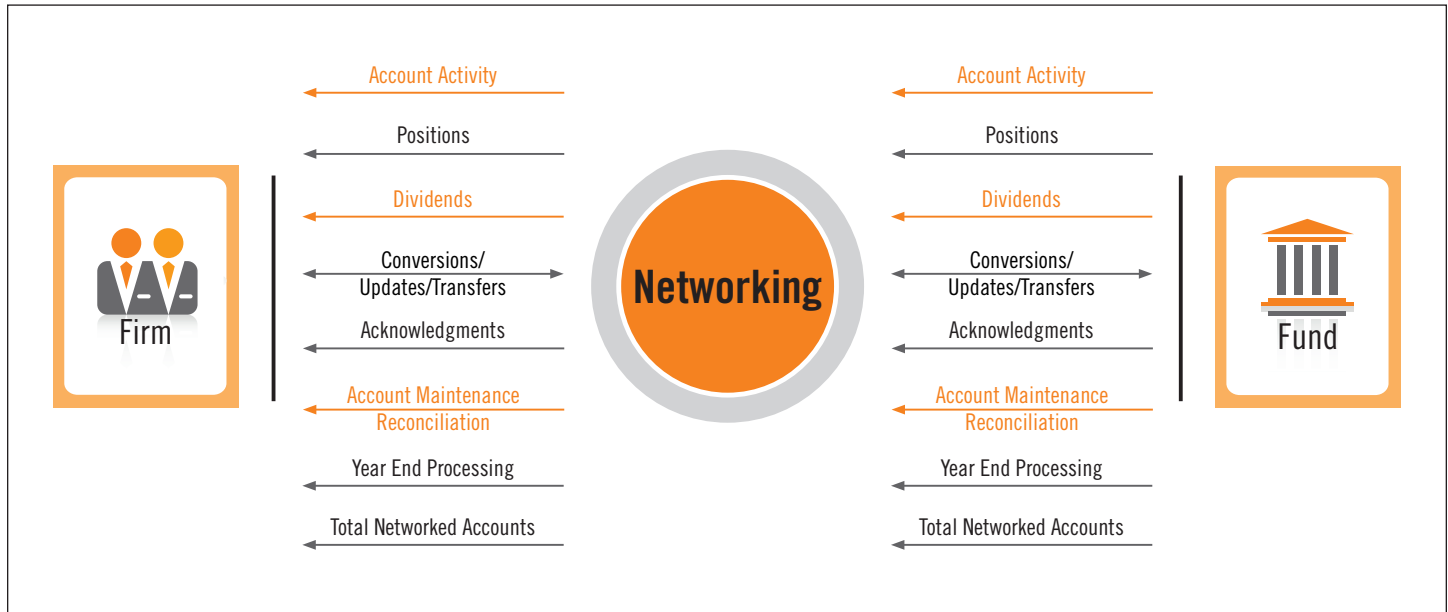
Firm

Account Activity

Positions

Dividends

Conversions/ Updates/Transfers

Acknowledgments

Account Maintenance Reconciliation

Year End Processing

Total Networked Accounts

Networking

Account Activity

Positions

Dividends

Conversions/ Updates/Transfers

Acknowledgments

Account Maintenance Reconciliation

Year End Processing

Total Networked Accounts

Fund